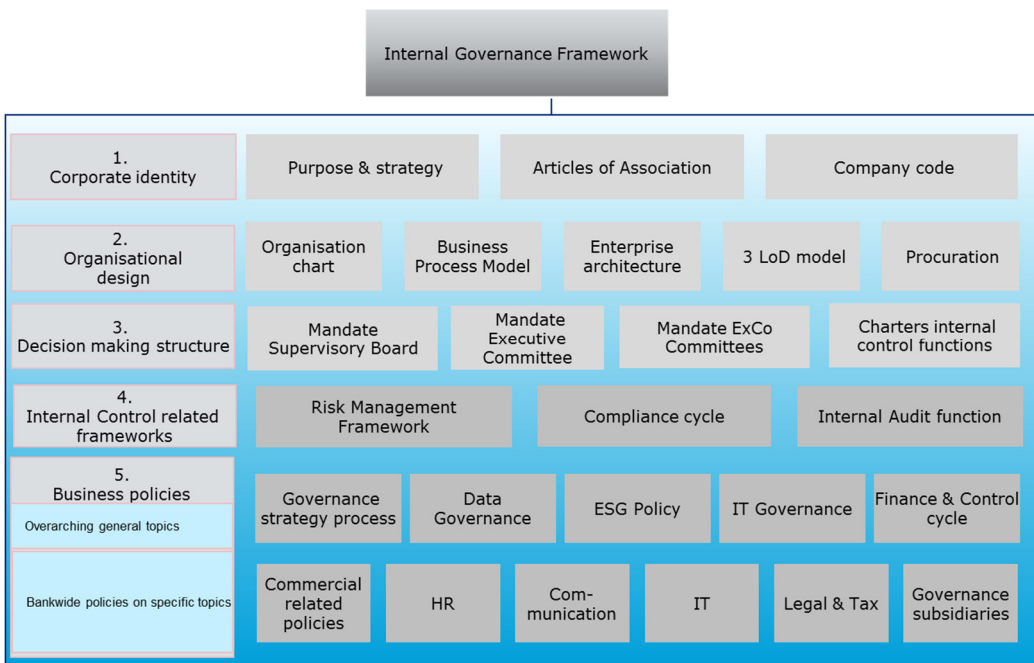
Internal Governance Framework

1.
Corporate identity

Purpose & strategy

Articles of Association

Company code

2.
Organisational design

Organisation chart

Business Process Model

Enterprise architecture

3 LoD model

Procuration

3.
Decision making structure

Mandate Supervisory Board

Mandate Executive Committee

Mandate ExCo Committees

Charters internal control functions

4.
Internal Control related frameworks

Risk Management Framework

Compliance cycle

Internal Audit function

5.
Business policies

Overarching general topics

Governance strategy process

Data Governance

ESG Policy

IT Governance

Finance & Control cycle

Bankwide policies on specific topics

Commercial related policies

HR

Com-munication

IT

Legal & Tax

Governance subsidiaries